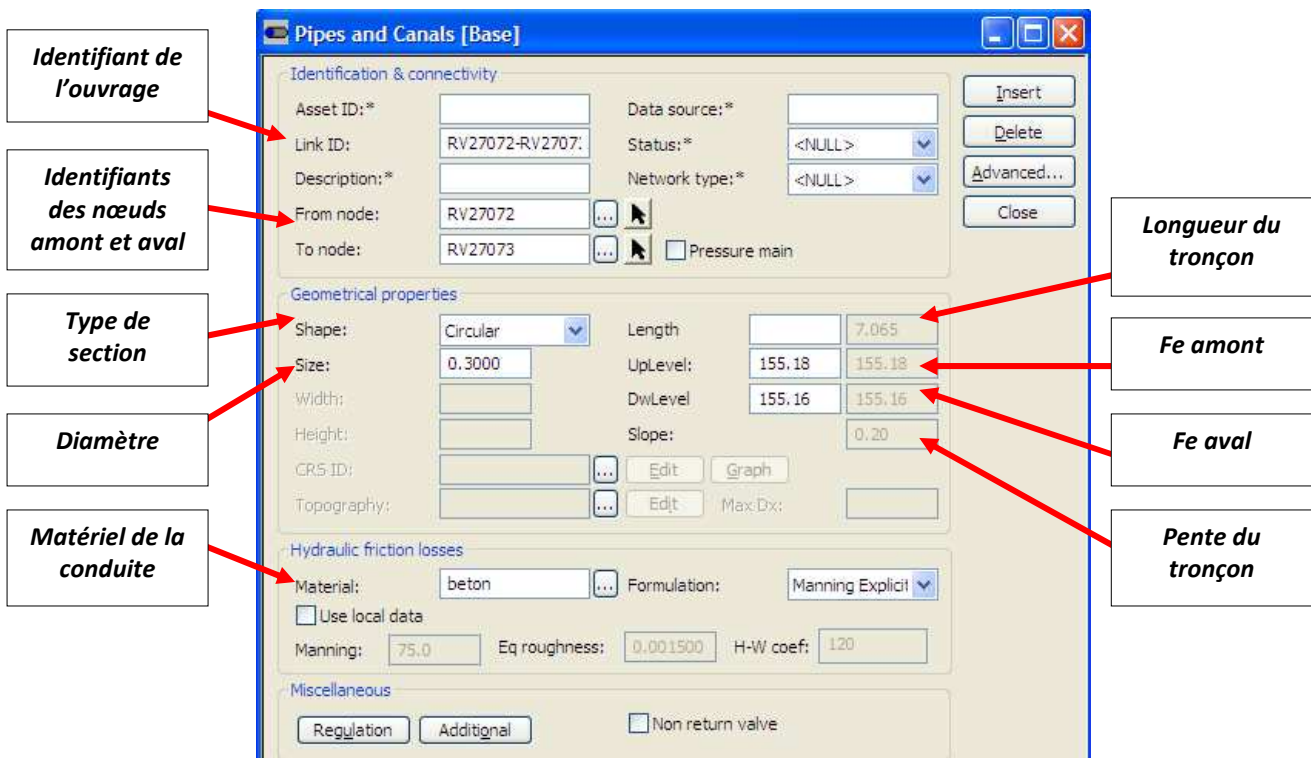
Identifiant de l'ouvrage

Identifiants des nœuds amont et aval

Type de section

Diamètre

Matériel de la conduite

Pipes and Canals [Base]

Identification & connectivity

Asset ID:*

Link ID: RV27072-RV27073

Description:*

From node: RV27072

To node: RV27073

Pressure main

Data source:*

Status:* <NULL>

Network type:* <NULL>

Insert

Delete

Advanced...

Close

Geometrical properties

Shape: Circular

Size: 0.3000

Width:

Height:

CRS ID:

Topography:

Length 7.065

UpLevel: 155.18 155.18

DwLevel 155.16 155.16

Slope: 0.20

Edit

Graph

Edit

Max Dx:

Hydraulic friction losses

Material: beton

Formulation: Manning Explicit

Use local data

Manning: 75.0

Eq roughness: 0.001500

H-W coef: 120

Miscellaneous

Regulation

Additional

Non return valve

Longueur du tronçon

Fe amont

Fe aval

Pente du tronçon